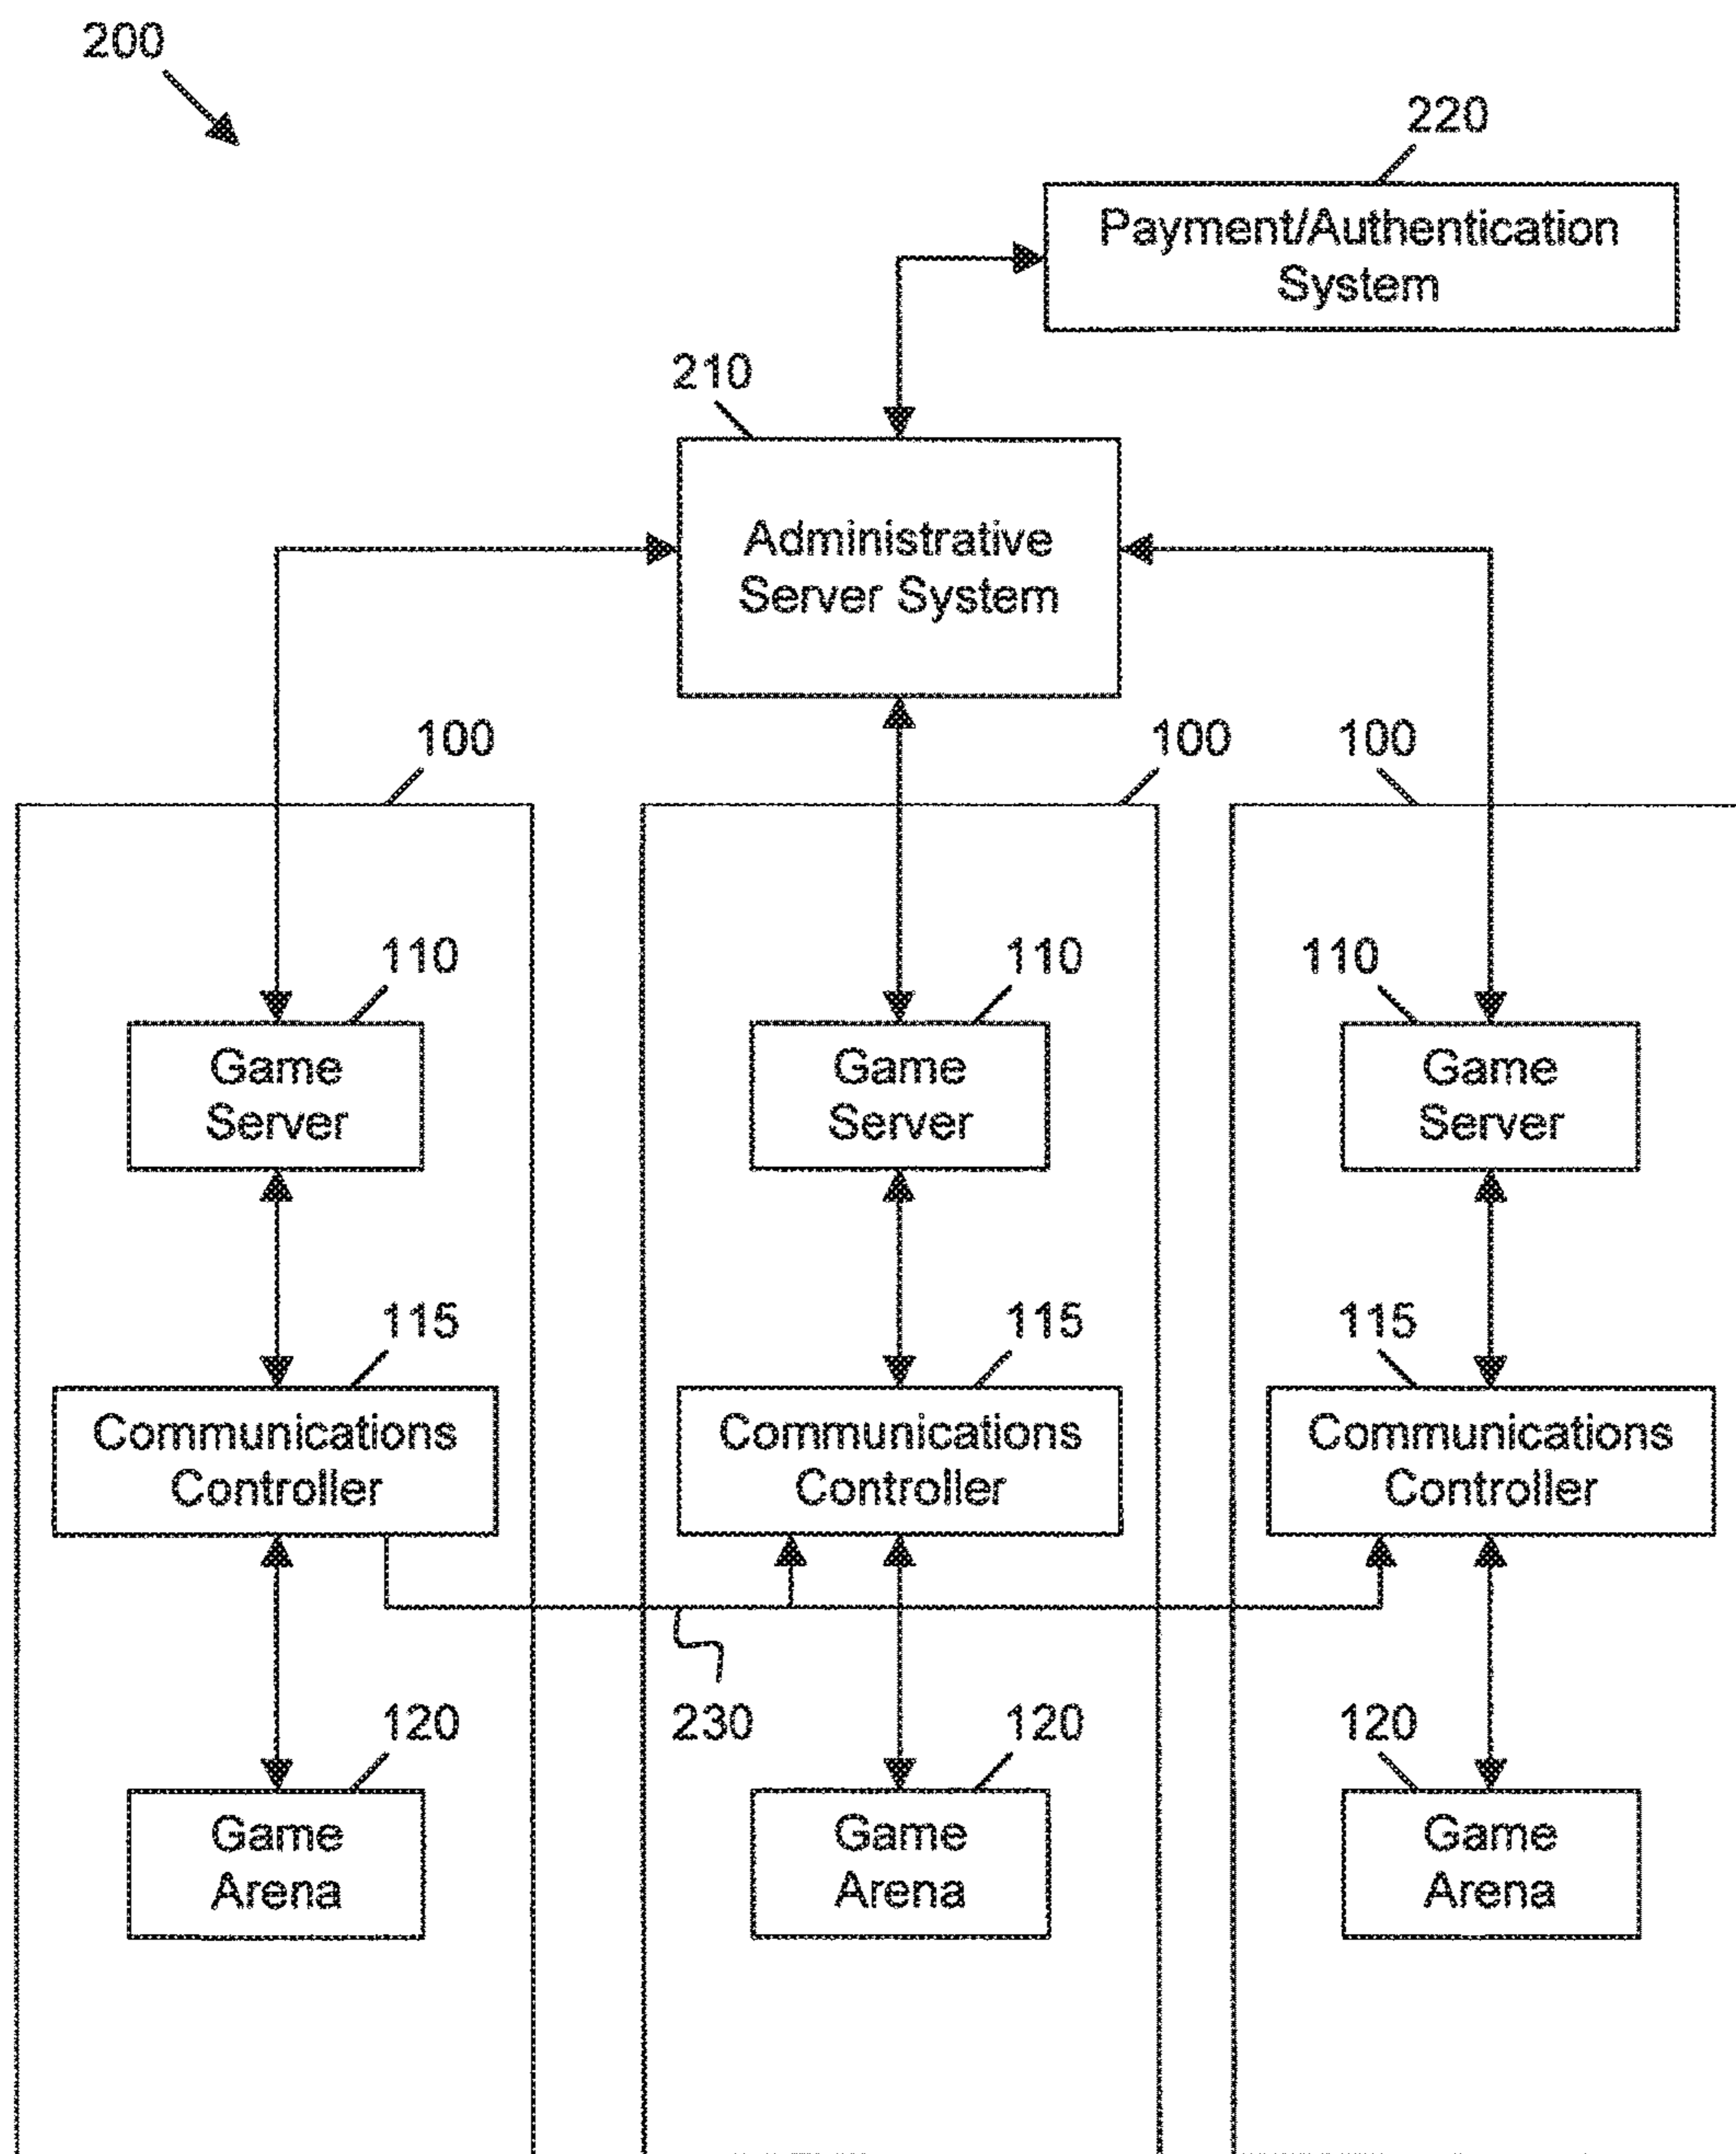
200

220

Payment/Authentication System

210

Administrative Server System

100

100

100

110

Game Server

110

Game Server

110

Game Server

115

Communications Controller

115

Communications Controller

115

Communications Controller

230

120

Game Arena

120

Game Arena

120

Game Arena